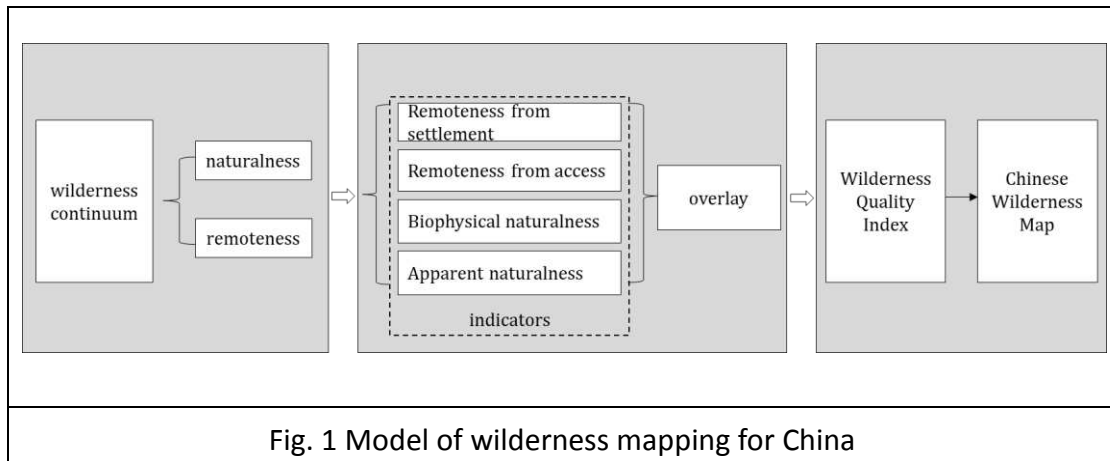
wilderness continuum

naturalness

remoteness

Remoteness from settlement

Remoteness from access

Biophysical naturalness

Apparent naturalness

indicators

overlay

Wilderness Quality Index

Chinese Wilderness Map

Fig. 1 Model of wilderness mapping for China